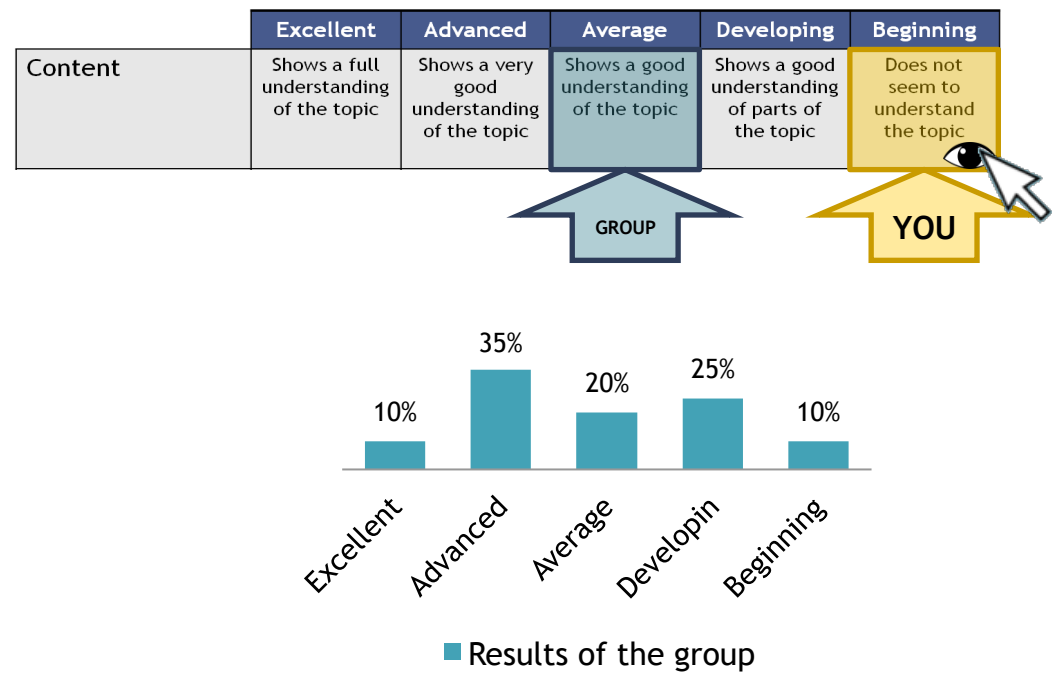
| | Excellent | Advanced | Average | Developing | Beginning |
|---|---|---|---|---|---|
| Content | Shows a full understanding of the topic | Shows a very good understanding of the topic | Shows a good understanding of the topic | Shows a good understanding of parts of the topic | Does not seem to understand the topic |

GROUP

YOU

10%
35%
20%
25%
10%

Excellent
Advanced
Average
Developin
Beginning

Results of the group